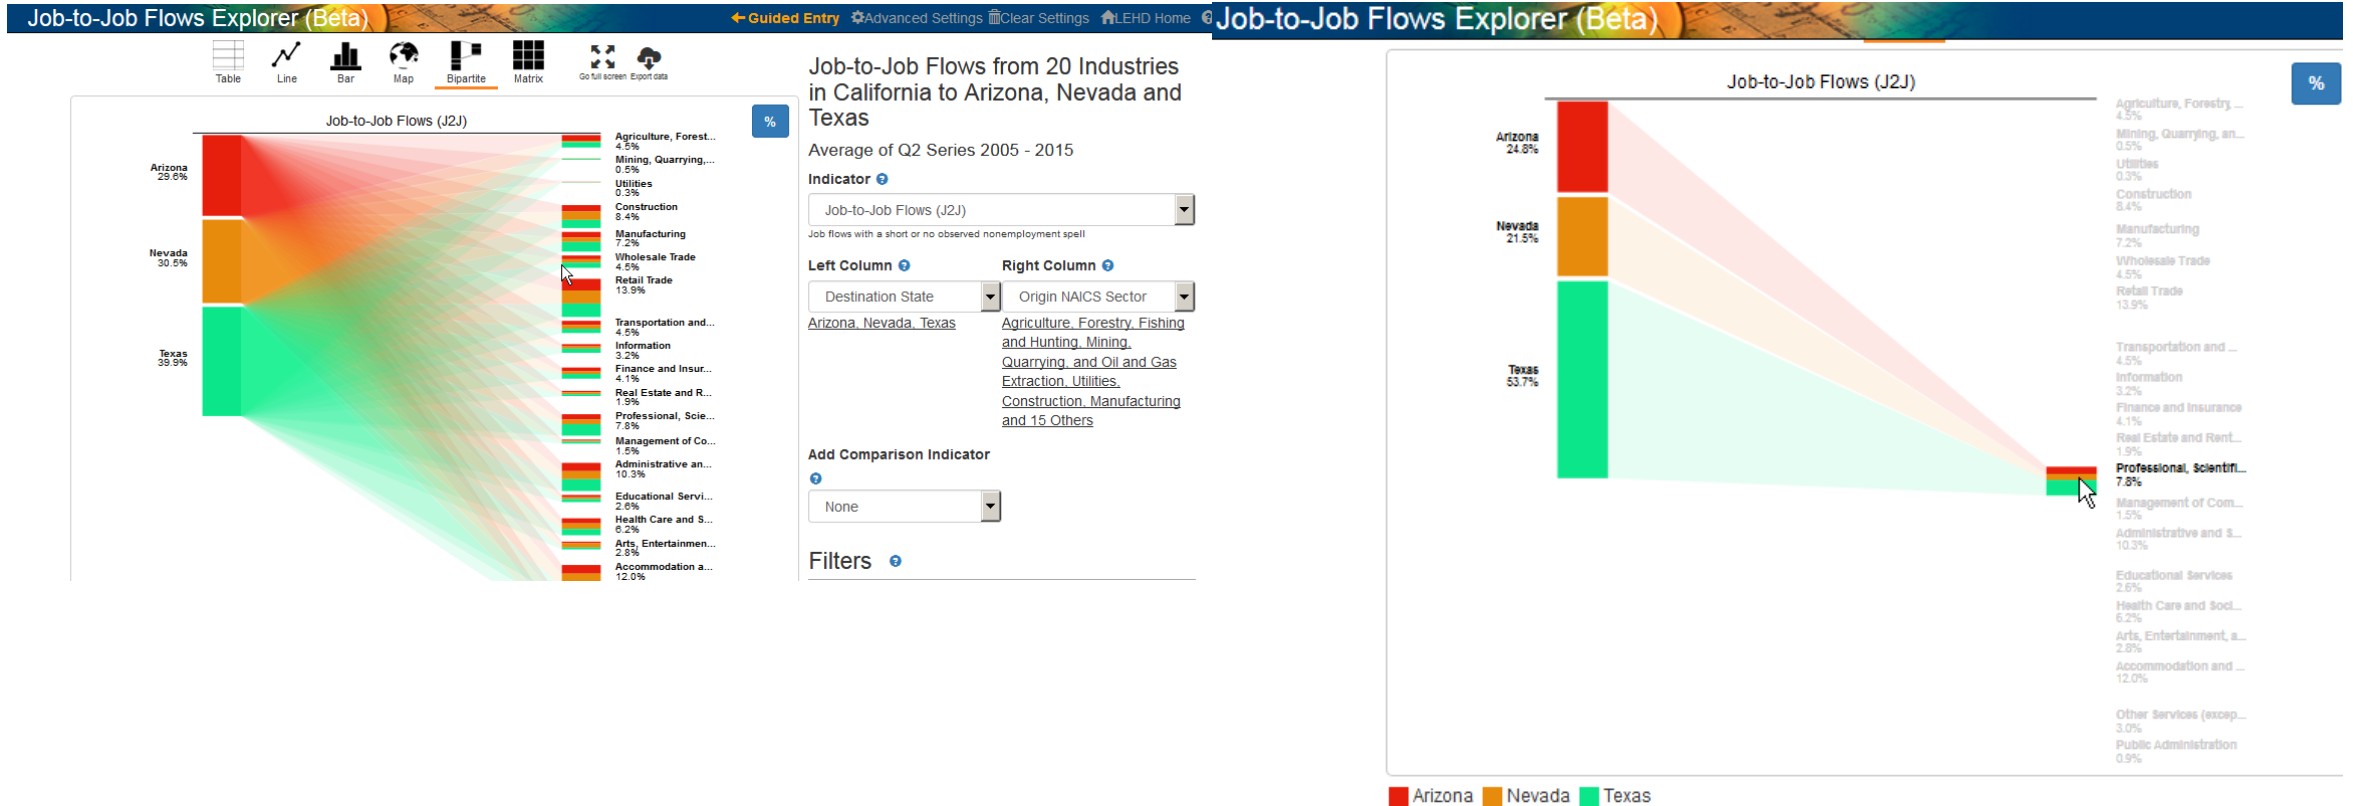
Job-to-Job Flows Explorer (Beta)

Guided Entry Advanced Settings Clear Settings LEHD Home

Table Line Bar Map Bipartite Matrix Go full screen Export data

Job-to-Job Flows (J2J)

%

Arizona 29.6%

Nevada 30.5%

Texas 39.9%

Agriculture, Forest... 4.5%
Mining, Quarrying,... 0.5%
Utilities 0.3%
Construction 8.4%
Manufacturing 7.2%
Wholesale Trade 4.5%
Retail Trade 13.9%
Transportation and... 4.5%
Information 3.2%
Finance and Insur... 4.1%
Real Estate and R... 1.9%
Professional, Scie... 7.8%
Management of Co... 1.5%
Administrative an... 10.3%
Educational Servi... 2.6%
Health Care and S... 6.2%
Arts, Entertainmen... 2.8%
Accommodation a... 12.0%

Job-to-Job Flows from 20 Industries in California to Arizona, Nevada and Texas

Average of Q2 Series 2005 - 2015

Indicator

Job-to-Job Flows (J2J)

Job flows with a short or no observed nonemployment spell

Left Column

Destination State

Arizona, Nevada, Texas

Right Column

Origin NAICS Sector

Agriculture, Forestry, Fishing and Hunting, Mining, Quarrying, and Oil and Gas Extraction, Utilities, Construction, Manufacturing and 15 Others

Add Comparison Indicator

None

Filters

Job-to-Job Flows Explorer (Beta)

Job-to-Job Flows (J2J)

%

Arizona 24.8%

Nevada 21.5%

Texas 53.7%

Agriculture, Forestry, ... 4.5%
Mining, Quarrying, an... 0.5%
Utilities 0.3%
Construction 8.4%
Manufacturing 7.2%
Wholesale Trade 4.5%
Retail Trade 13.9%
Transportation and ... 4.5%
Information 3.2%
Finance and Insurance 4.1%
Real Estate and Rent... 1.9%
Professional, Scientifi... 7.8%
Management of Com... 1.5%
Administrative and S... 10.3%
Educational Services 2.6%
Health Care and Soci... 6.2%
Arts, Entertainment, a... 2.8%
Accommodation and ... 12.0%
Other Services (excep... 3.0%
Public Administration 0.9%

Arizona Nevada Texas